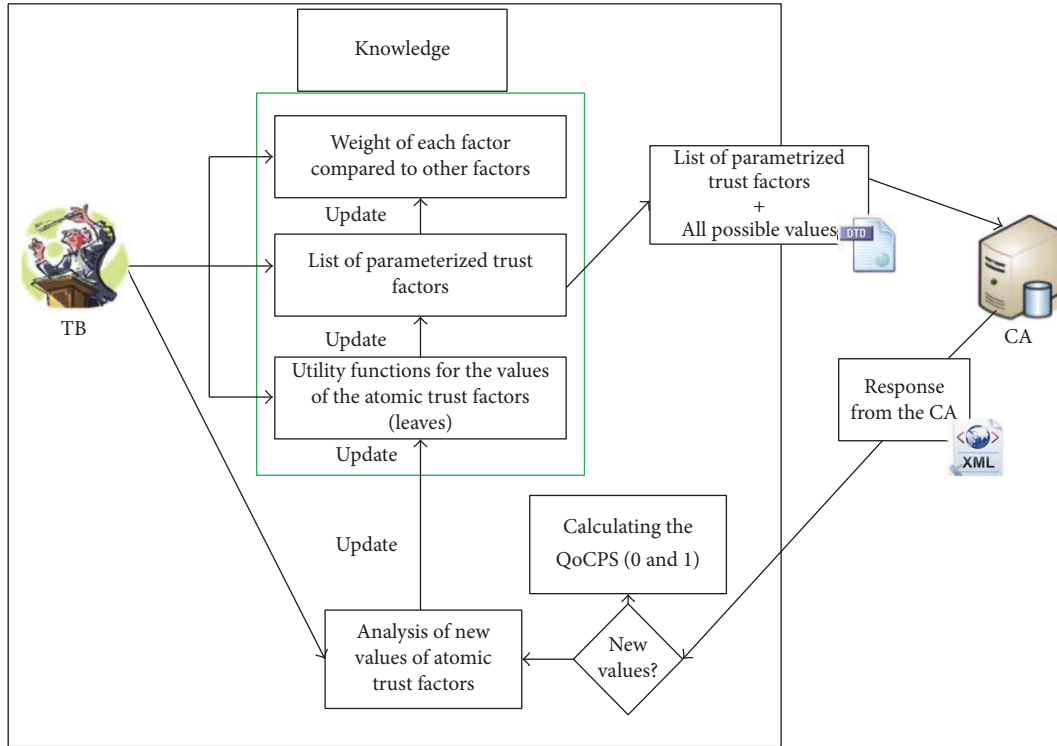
Knowledge

Weight of each factor compared to other factors

Update

List of parameterized trust factors

Update

Utility functions for the values of the atomic trust factors (leaves)

Update

TB

List of parametrized trust factors
+
All possible values

DTD

CA

Response from the CA

XML

Update

Calculating the QoCPS (0 and 1)

Analysis of new values of atomic trust factors

New values?